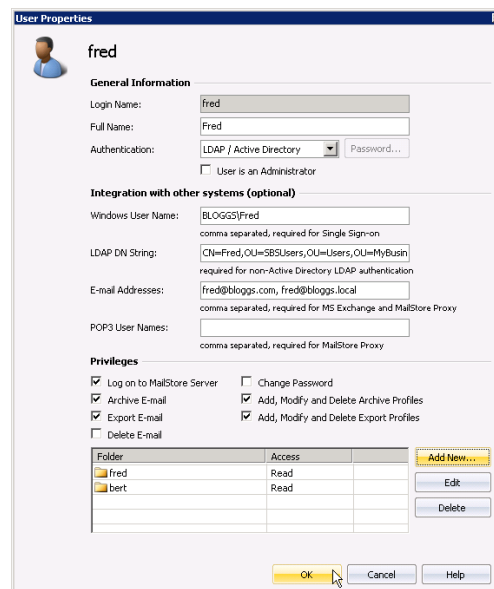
User Properties

fred

General Information

Login Name: fred

Full Name: Fred

Authentication: LDAP / Active Directory Password...

User is an Administrator

Integration with other systems (optional)

Windows User Name: BLOGGS\Fred

comma separated, required for Single Sign-on

LDAP DN String: CN=Fred,OU=SBSUsers,OU=Users,OU=MyBusin

required for non-Active Directory LDAP authentication

E-mail Addresses: fred@bloggs.com, fred@bloggs.local

comma separated, required for MS Exchange and MailStore Proxy

POP3 User Names:

comma separated, required for MailStore Proxy

Privileges

Log on to MailStore Server

Change Password

Archive E-mail

Add, Modify and Delete Archive Profiles

Export E-mail

Add, Modify and Delete Export Profiles

Delete E-mail

| Folder | Access |
|---|---|
| fred | Read |
| bert | Read |

Add New...

Edit

Delete

OK

Cancel

Help